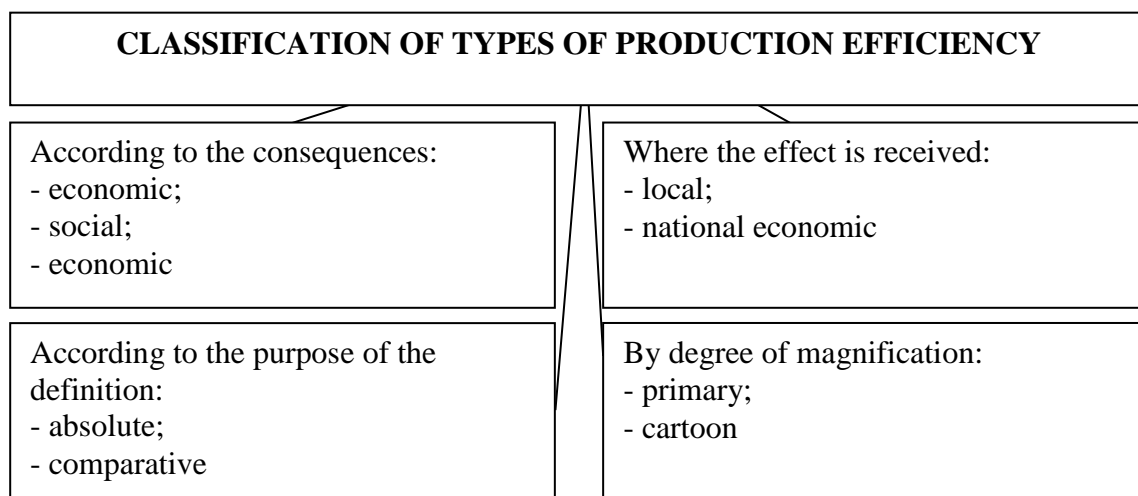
CLASSIFICATION OF TYPES OF PRODUCTION EFFICIENCY

According to the consequences:
- economic;
- social;
- economic

Where the effect is received:
- local;
- national economic

According to the purpose of the definition:
- absolute;
- comparative

By degree of magnification:
- primary;
- cartoon